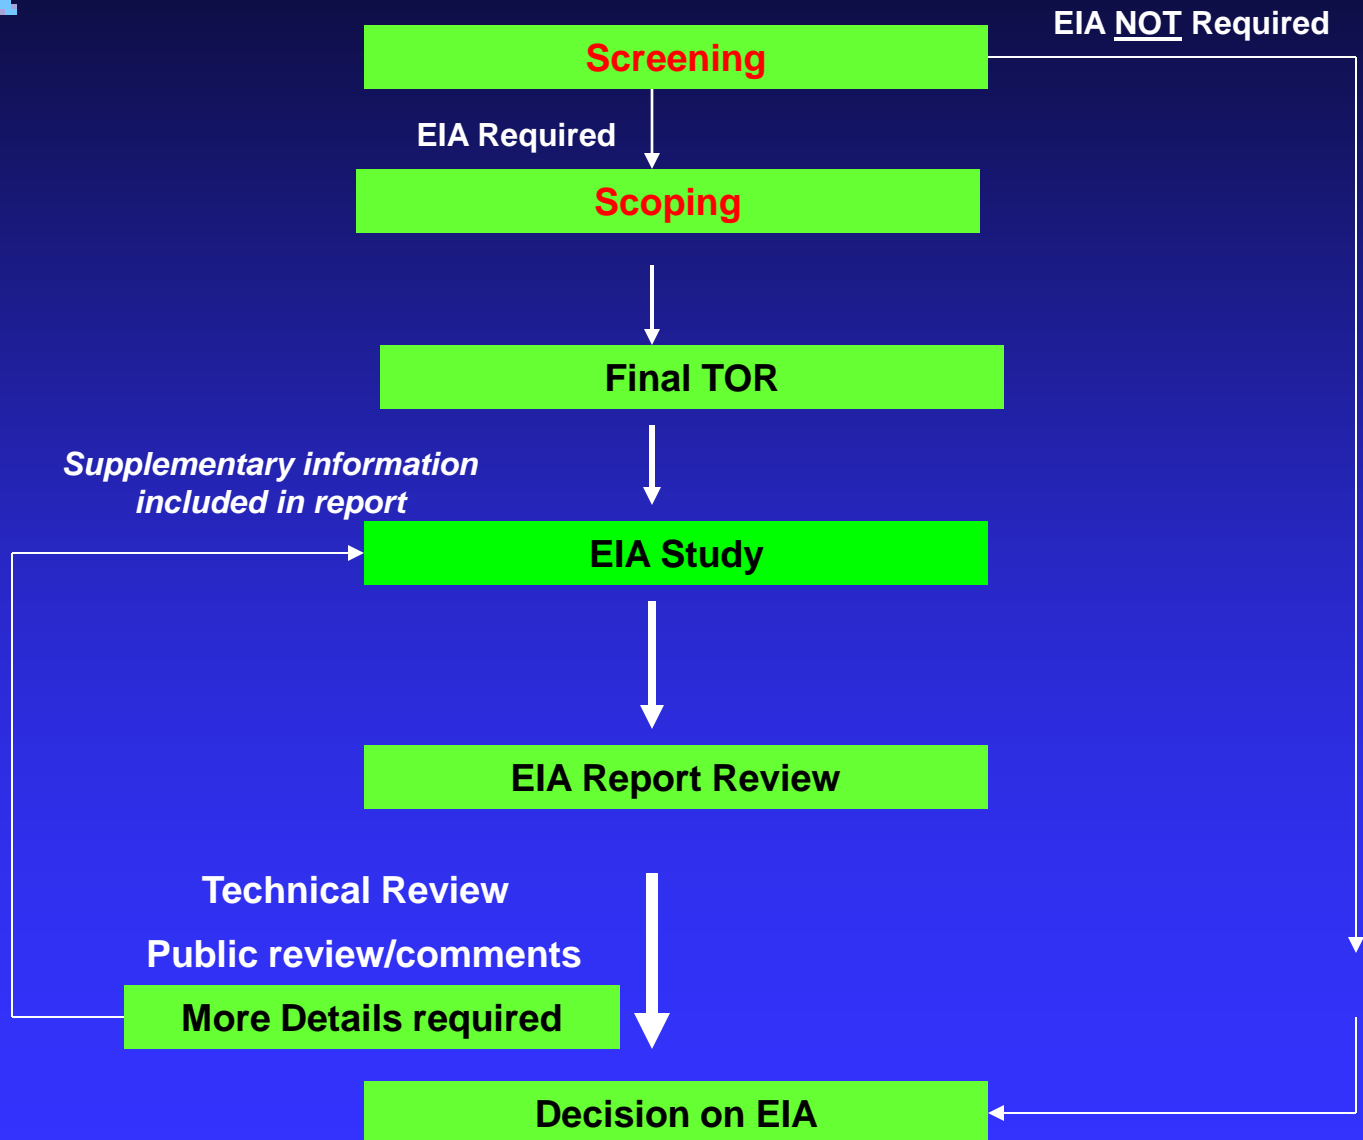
EIA NOT Required

Screening

EIA Required

Scoping

Final TOR

Supplementary information included in report

EIA Study

EIA Report Review

Technical Review

Public review/comments

More Details required

Decision on EIA